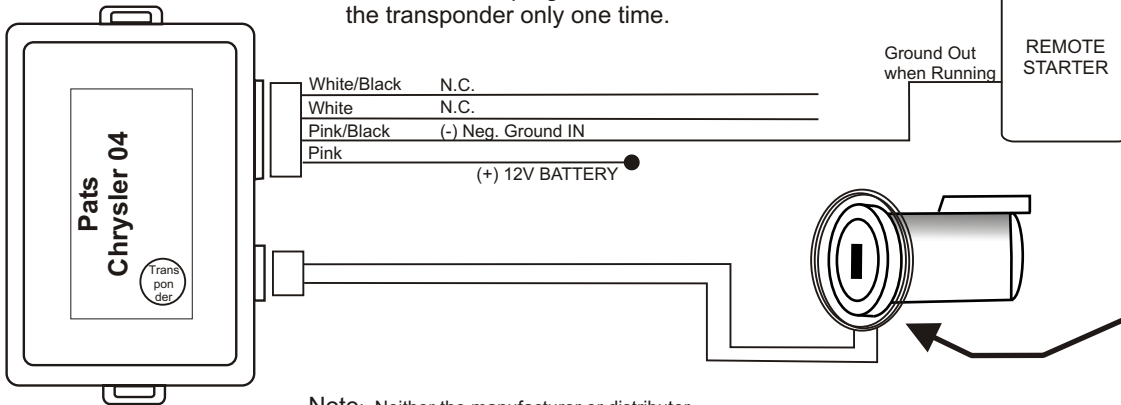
the transponder only one time.

Pats
Chrysler 04

Trans pon der

White/Black N.C.
White N.C.
Pink/Black (-) Neg. Ground IN
Pink
(+) 12V BATTERY

Ground Out when Running

REMOTE STARTER

Note: Neither the manufacturer or distributor